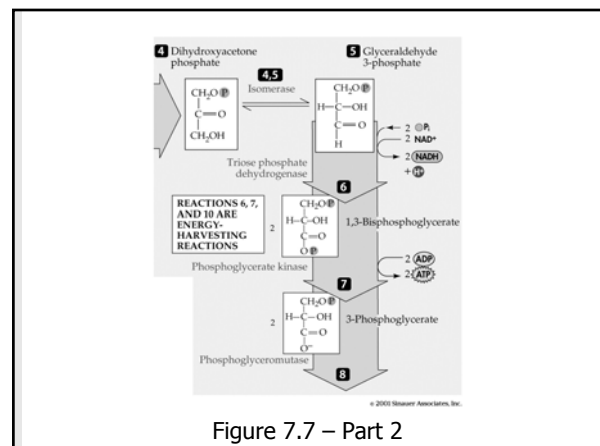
4 Dihydroxyacetone phosphate

5 Glyceraldehyde 3-phosphate

4,5

Isomerase

$CH_2O$ P
|
C=O
|
$CH_2OH$

$CH_2O$ P
|
H—C—OH
|
C=O
|
H

2 P$_i$
2 NAD$^+$
2 NADH
+ H$^+$

Triose phosphate dehydrogenase

6

REACTIONS 6, 7, AND 10 ARE ENERGY-HARVESTING REACTIONS

2

$CH_2O$ P
|
H—C—OH
|
C=O
|
O P

1,3-Bisphosphoglycerate

Phosphoglycerate kinase

2 ADP
2 ATP

7

2

$CH_2O$ P
|
H—C—OH
|
C=O
|
O$^-$

3-Phosphoglycerate

Phosphoglyceromutase

8

© 2001 Sinauer Associates, Inc.

Figure 7.7 – Part 2